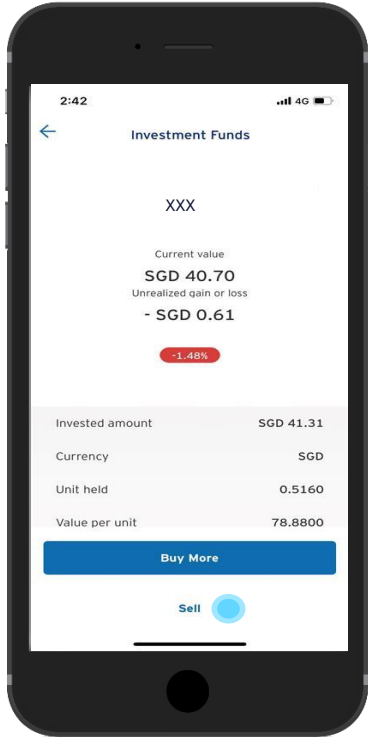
2:42

4G

Investment Funds

XXX

Current value

SGD 40.70

Unrealized gain or loss

- SGD 0.61

-1.48%

| | |
|---|---|
| Invested amount | SGD 41.31 |
| Currency | SGD |
| Unit held | 0.5160 |
| Value per unit | 78.8800 |

Buy More

Sell